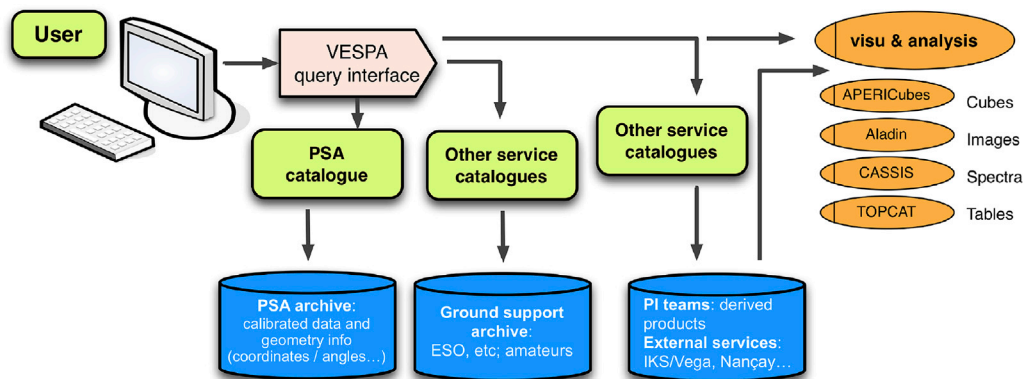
User

VESPA query interface

PSA catalogue

Other service catalogues

Other service catalogues

visu & analysis

APERICubes
Cubes

Aladin
Images

CASSIS
Spectra

TOPCAT
Tables

PSA archive: calibrated data and geometry info (coordinates / angles…)

Ground support archive: ESO, etc; amateurs

PI teams: derived products
External services: IKS/Vega, Nançay…